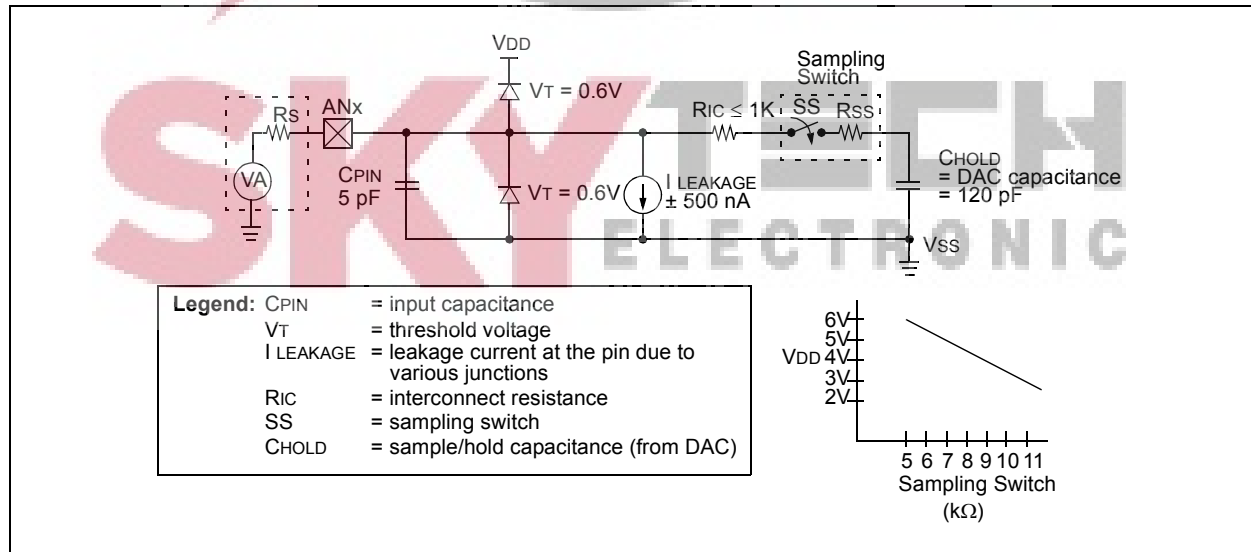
SKYTECH ELECTRONIC

VDD

Sampling Switch

VT = 0.6V

RS

ANx

RIC ≤ 1K

SS

RSS

VA

CPIN 5 pF

VT = 0.6V

I LEAKAGE ± 500 nA

CHOLD = DAC capacitance = 120 pF

VSS

Legend: CPIN = input capacitance
VT = threshold voltage
I LEAKAGE = leakage current at the pin due to various junctions
RIC = interconnect resistance
SS = sampling switch
CHOLD = sample/hold capacitance (from DAC)

6V
5V
VDD 4V
3V
2V

5 6 7 8 9 10 11
Sampling Switch
(kΩ)